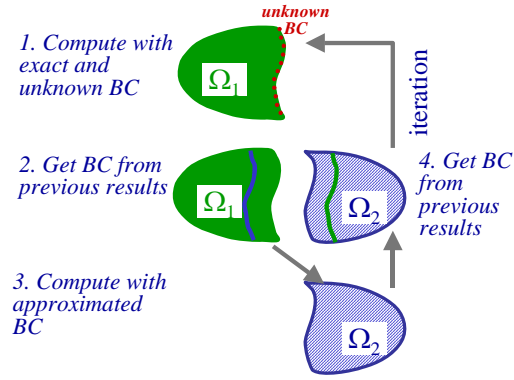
1. Compute with exact and unknown BC

unknown BC

$\Omega_1$

iteration

2. Get BC from previous results

$\Omega_1$

$\Omega_2$

4. Get BC from previous results

3. Compute with approximated BC

$\Omega_2$